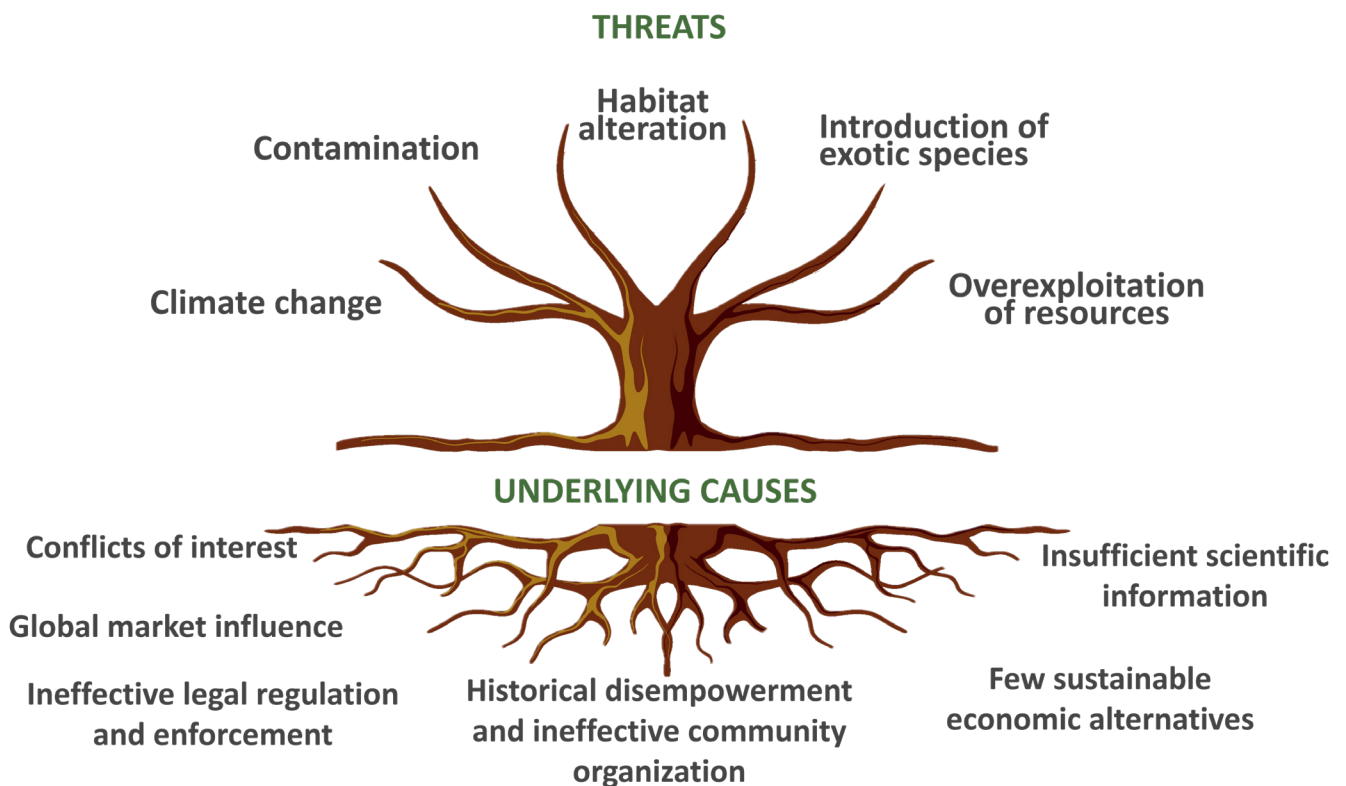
THREATS

Habitat alteration

Contamination

Introduction of exotic species

Climate change

Overexploitation of resources

UNDERLYING CAUSES

Conflicts of interest

Insufficient scientific information

Global market influence

Ineffective legal regulation and enforcement

Historical disempowerment and ineffective community organization

Few sustainable economic alternatives